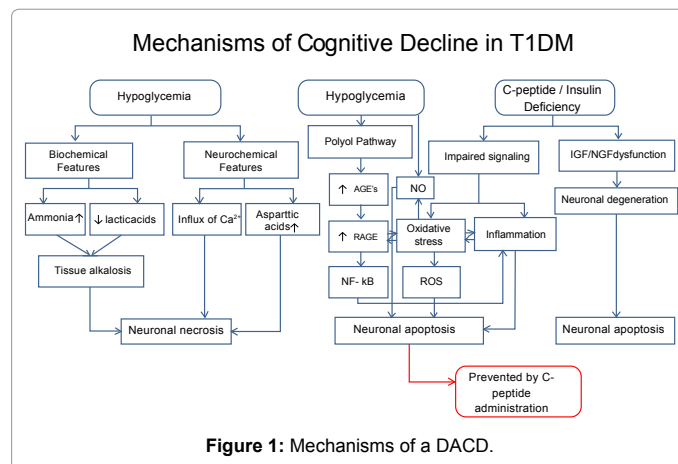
Mechanisms of Cognitive Decline in T1DM

Hypoglycemia

Biochemical Features

Neurochemical Features

Ammonia↑

↓ lacticacids

Influx of $Ca^{2+}$

Asparttic acids↑

Tissue alkalosis

Neuronal necrosis

Hypoglycemia

Polyol Pathway

↑ AGE's

NO

↑ RAGE

Oxidative stress

Inflammation

NF- kB

ROS

Neuronal apoptosis

Prevented by C-peptide administration

C-peptide / Insulin Deficiency

Impaired signaling

IGF/NGFdysfunction

Neuronal degeneration

Neuronal apoptosis

**Figure 1:** Mechanisms of a DACD.